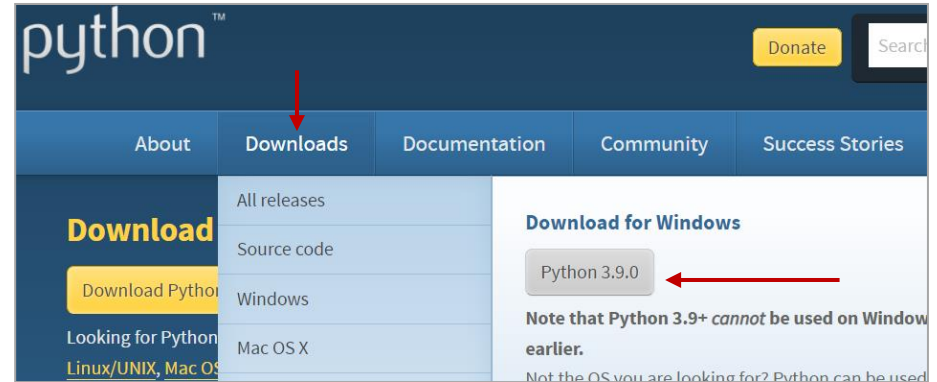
python™

Donate

Search

About

Downloads

Documentation

Community

Success Stories

Download

Download Python

Looking for Python

Linux/UNIX, Mac OS

All releases

Source code

Windows

Mac OS X

Download for Windows

Python 3.9.0

Note that Python 3.9+ *cannot* be used on Window earlier.

Not the OS you are looking for? Python can be used